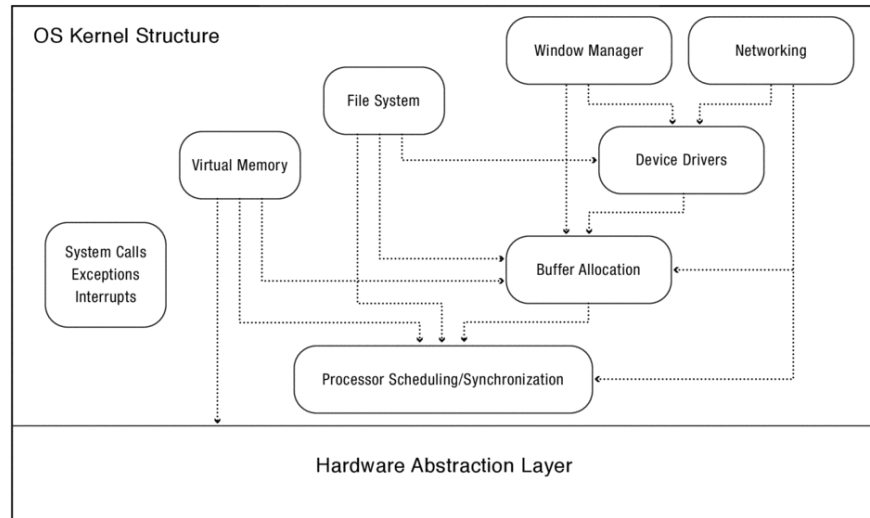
OS Kernel Structure

Window Manager

Networking

File System

Virtual Memory

Device Drivers

System Calls
Exceptions
Interrupts

Buffer Allocation

Processor Scheduling/Synchronization

Hardware Abstraction Layer